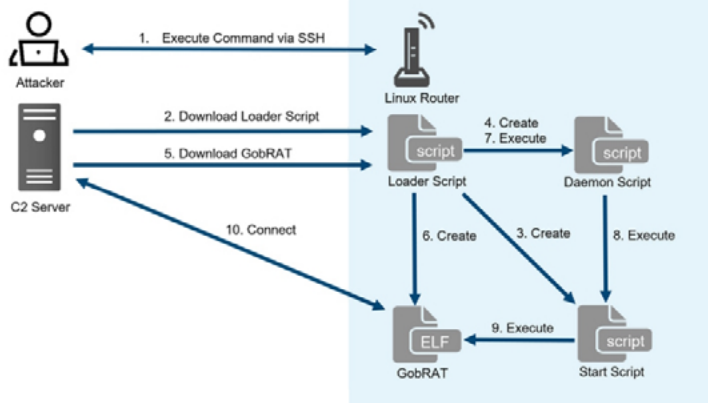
Attacker

1. Execute Command via SSH

Linux Router

C2 Server

2. Download Loader Script

5. Download GobRAT

script

Loader Script

4. Create
7. Execute

script

Daemon Script

10. Connect

6. Create

3. Create

8. Execute

ELF

GobRAT

9. Execute

script

Start Script